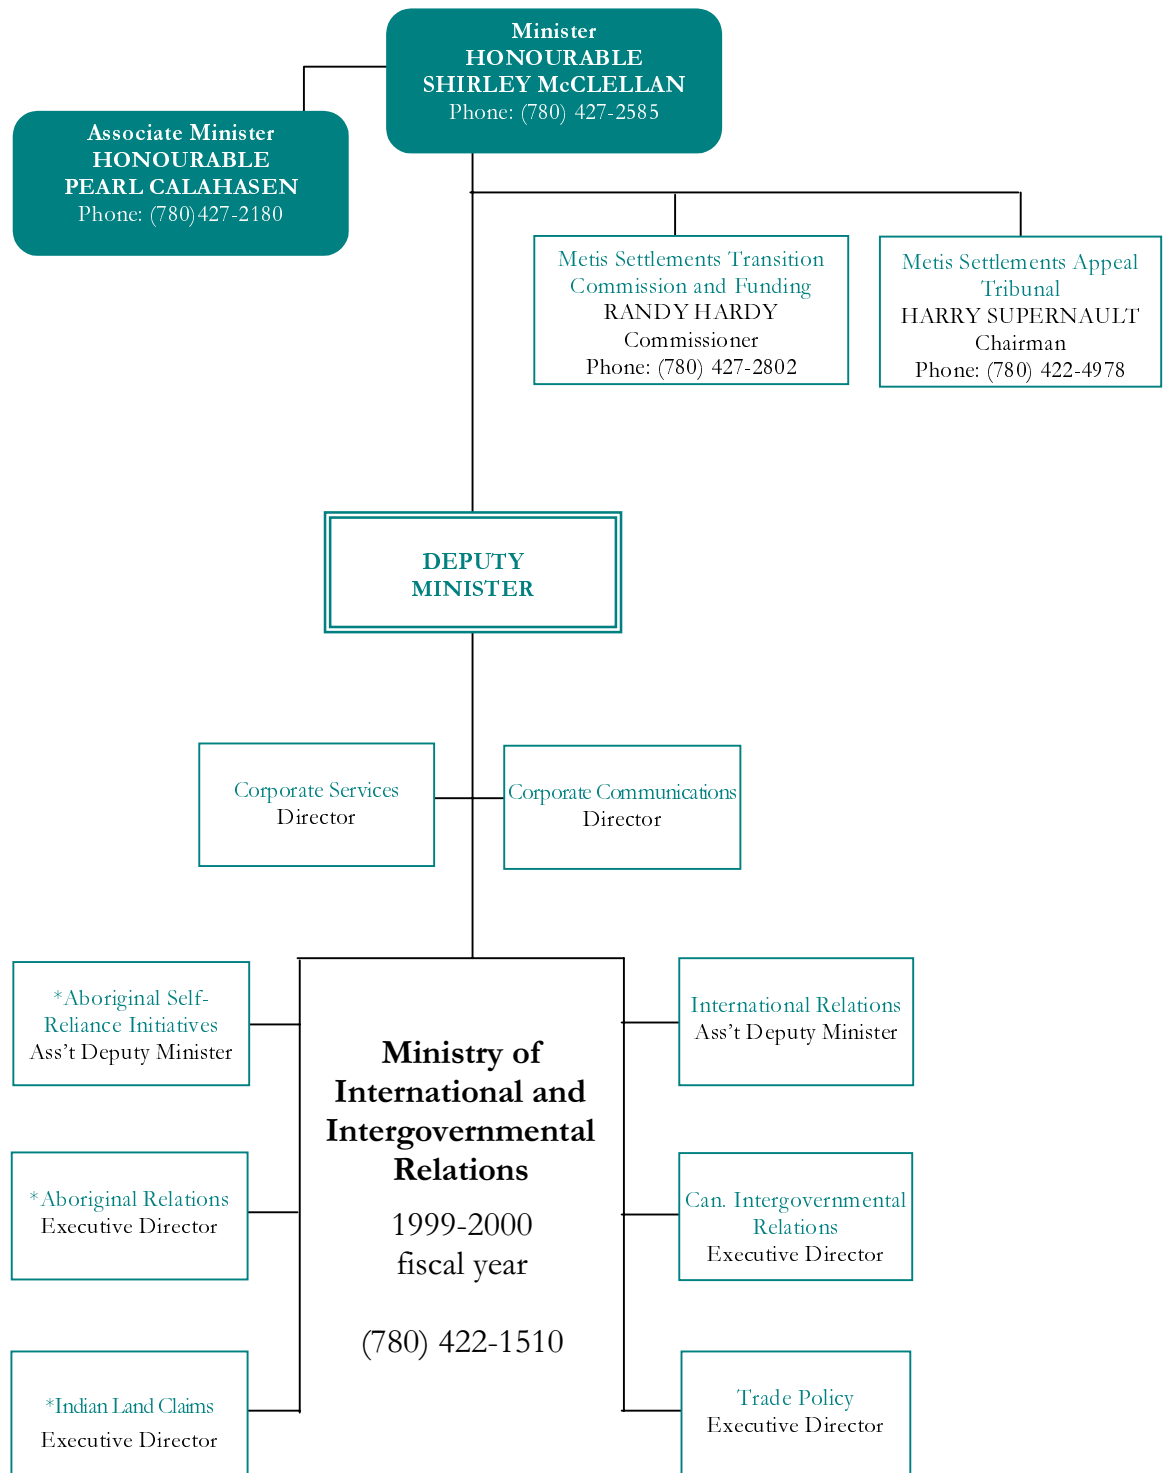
Minister
HONOURABLE
SHIRLEY McCLELLAN
Phone: (780) 427-2585

Associate Minister
HONOURABLE
PEARL CALAHASEN
Phone: (780)427-2180

Metis Settlements Transition Commission and Funding
RANDY HARDY
Commissioner
Phone: (780) 427-2802

Metis Settlements Appeal Tribunal
HARRY SUPERNAULT
Chairman
Phone: (780) 422-4978

DEPUTY
MINISTER

Corporate Services
Director

Corporate Communications
Director

*Aboriginal Self-Reliance Initiatives
Ass't Deputy Minister

*Aboriginal Relations
Executive Director

*Indian Land Claims
Executive Director

Ministry of International and Intergovernmental Relations

1999-2000
fiscal year

(780) 422-1510

International Relations
Ass't Deputy Minister

Can. Intergovernmental Relations
Executive Director

Trade Policy
Executive Director